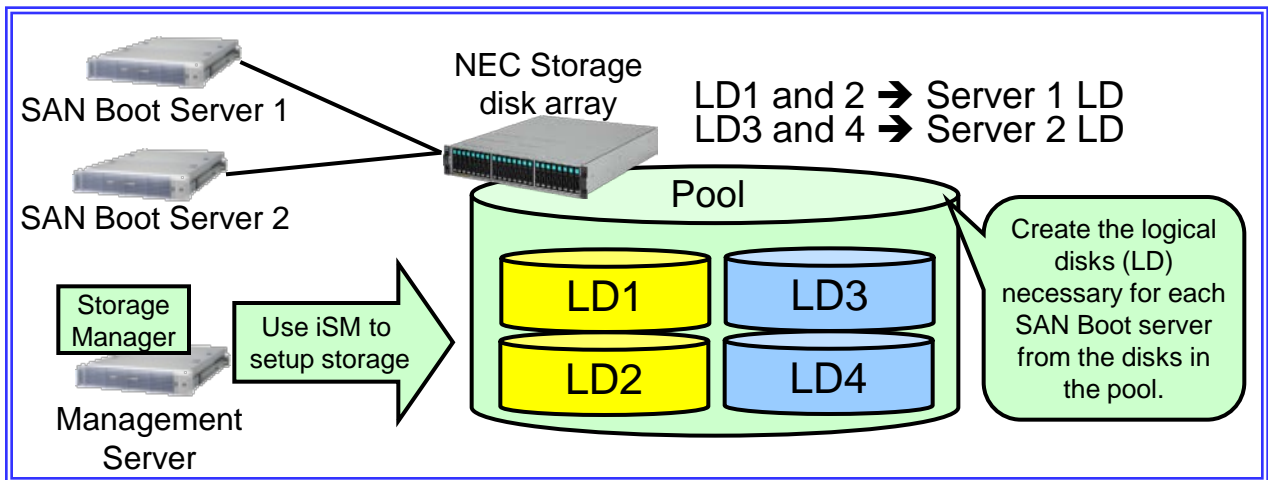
SAN Boot Server 1

SAN Boot Server 2

NEC Storage disk array

LD1 and 2 ➔ Server 1 LD
LD3 and 4 ➔ Server 2 LD

Pool

LD1

LD3

LD2

LD4

Create the logical disks (LD) necessary for each SAN Boot server from the disks in the pool.

Storage Manager

Use iSM to setup storage

Management Server